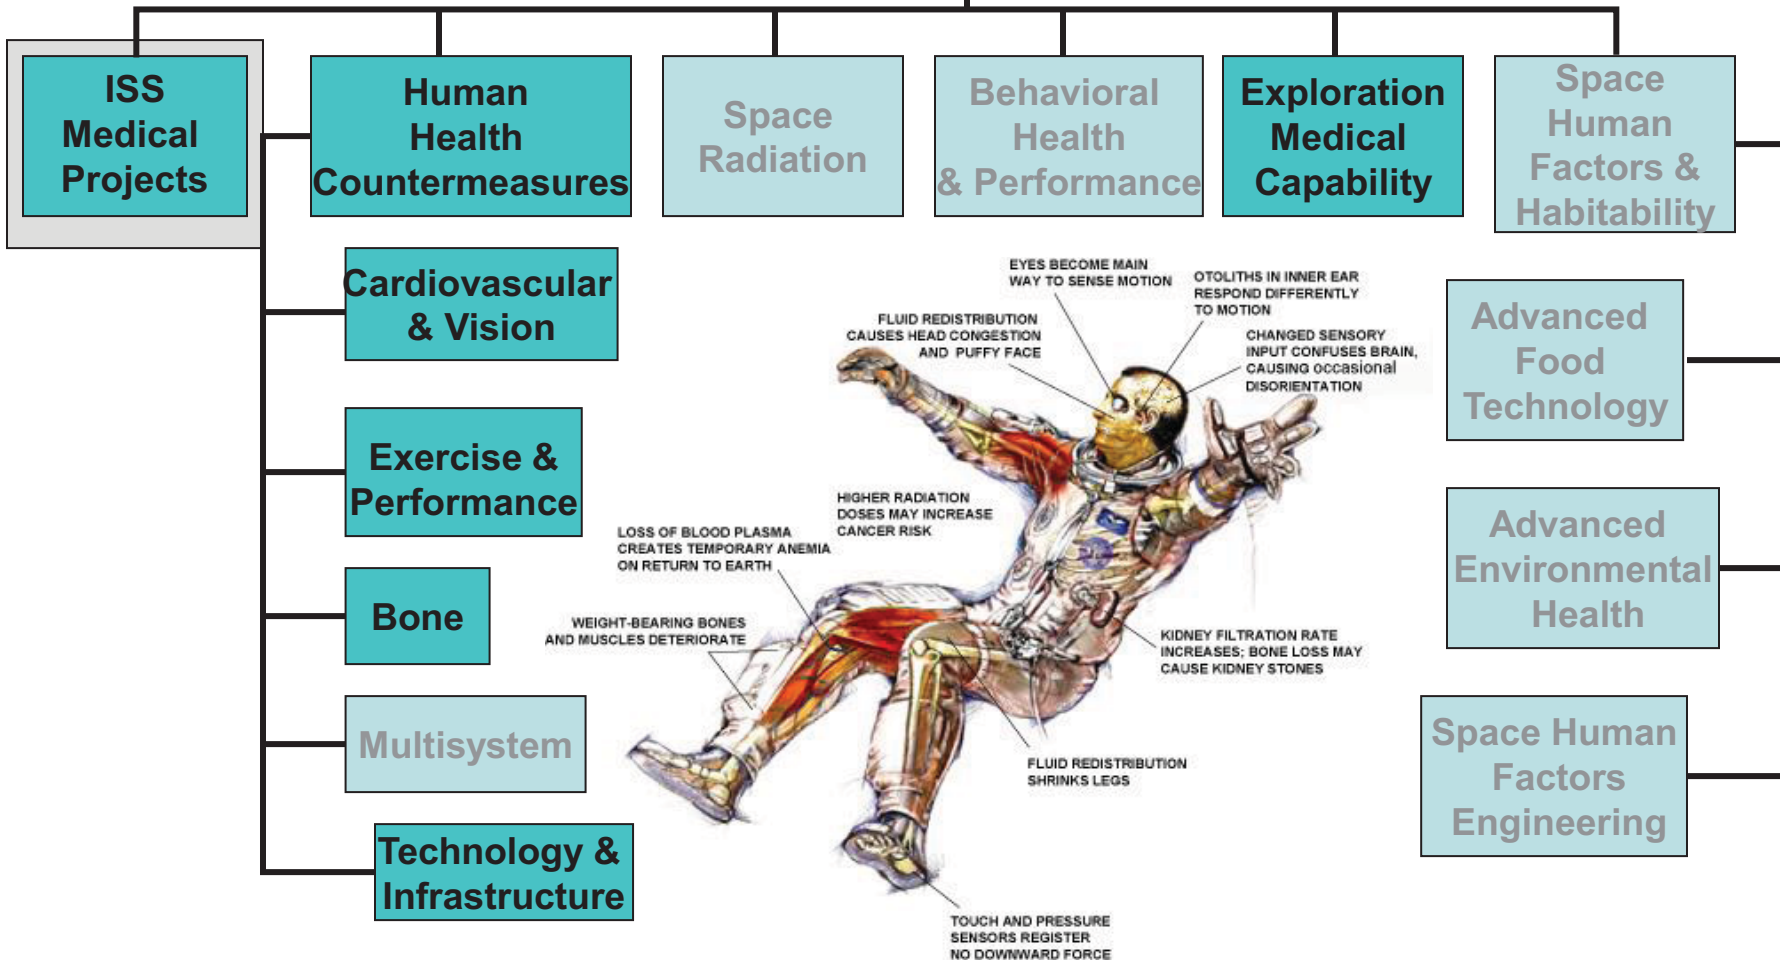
ISS Medical Projects

Human Health Countermeasures

Space Radiation

Behavioral Health & Performance

Exploration Medical Capability

Space Human Factors & Habitability

Cardiovascular & Vision

Exercise & Performance

Bone

Multisystem

Technology & Infrastructure

Advanced Food Technology

Advanced Environmental Health

Space Human Factors Engineering

EYES BECOME MAIN WAY TO SENSE MOTION

OTOLITHS IN INNER EAR RESPOND DIFFERENTLY TO MOTION

FLUID REDISTRIBUTION CAUSES HEAD CONGESTION AND PUFFY FACE

CHANGED SENSORY INPUT CONFUSES BRAIN, CAUSING occasional DISORIENTATION

HIGHER RADIATION DOSES MAY INCREASE CANCER RISK

LOSS OF BLOOD PLASMA CREATES TEMPORARY ANEMIA ON RETURN TO EARTH

WEIGHT-BEARING BONES AND MUSCLES DETERIORATE

KIDNEY FILTRATION RATE INCREASES; BONE LOSS MAY CAUSE KIDNEY STONES

FLUID REDISTRIBUTION SHRINKS LEGS

TOUCH AND PRESSURE SENSORS REGISTER NO DOWNWARD FORCE